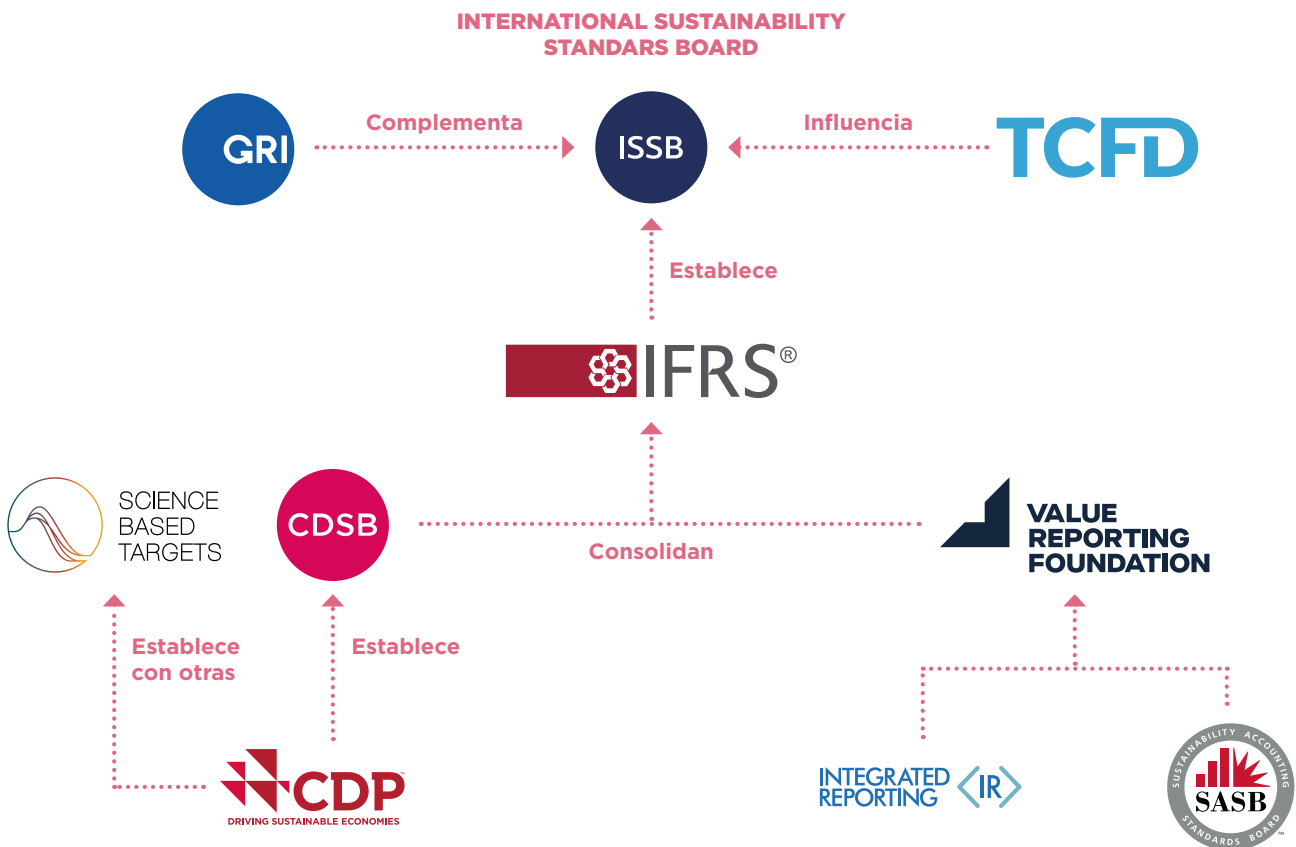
INTERNATIONAL SUSTAINABILITY STANDARDS BOARD

GRI

Complementa

ISSB

Influencia

TCFD

Establece

IFRS®

SCIENCE BASED TARGETS

CDSB

Consolidan

VALUE REPORTING FOUNDATION

Establece con otras

Establece

CDP
DRIVING SUSTAINABLE ECONOMIES

INTEGRATED REPORTING <IR>

SUSTAINABILITY ACCOUNTING STANDARDS BOARD
SASB